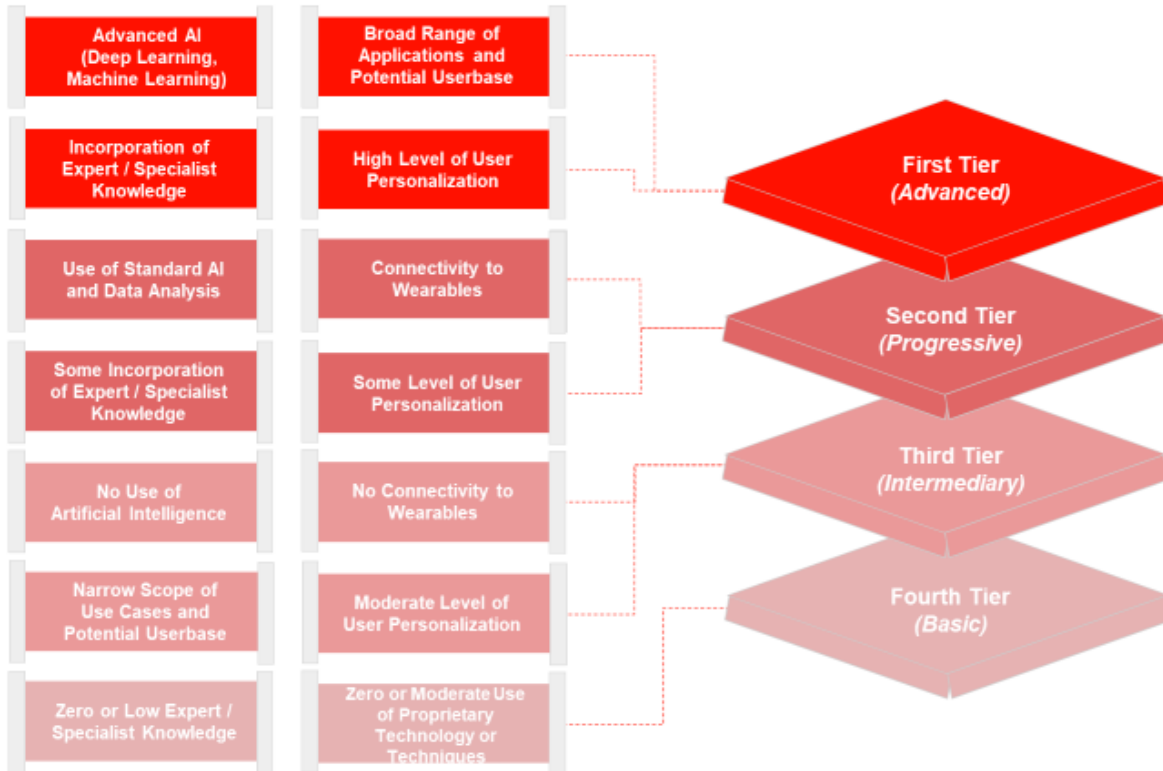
Advanced AI (Deep Learning, Machine Learning)

Broad Range of Applications and Potential Userbase

Incorporation of Expert / Specialist Knowledge

High Level of User Personalization

First Tier
(Advanced)

Use of Standard AI and Data Analysis

Connectivity to Wearables

Second Tier
(Progressive)

Some Incorporation of Expert / Specialist Knowledge

Some Level of User Personalization

No Use of Artificial Intelligence

No Connectivity to Wearables

Third Tier
(Intermediary)

Narrow Scope of Use Cases and Potential Userbase

Moderate Level of User Personalization

Fourth Tier
(Basic)

Zero or Low Expert / Specialist Knowledge

Zero or Moderate Use of Proprietary Technology or Techniques